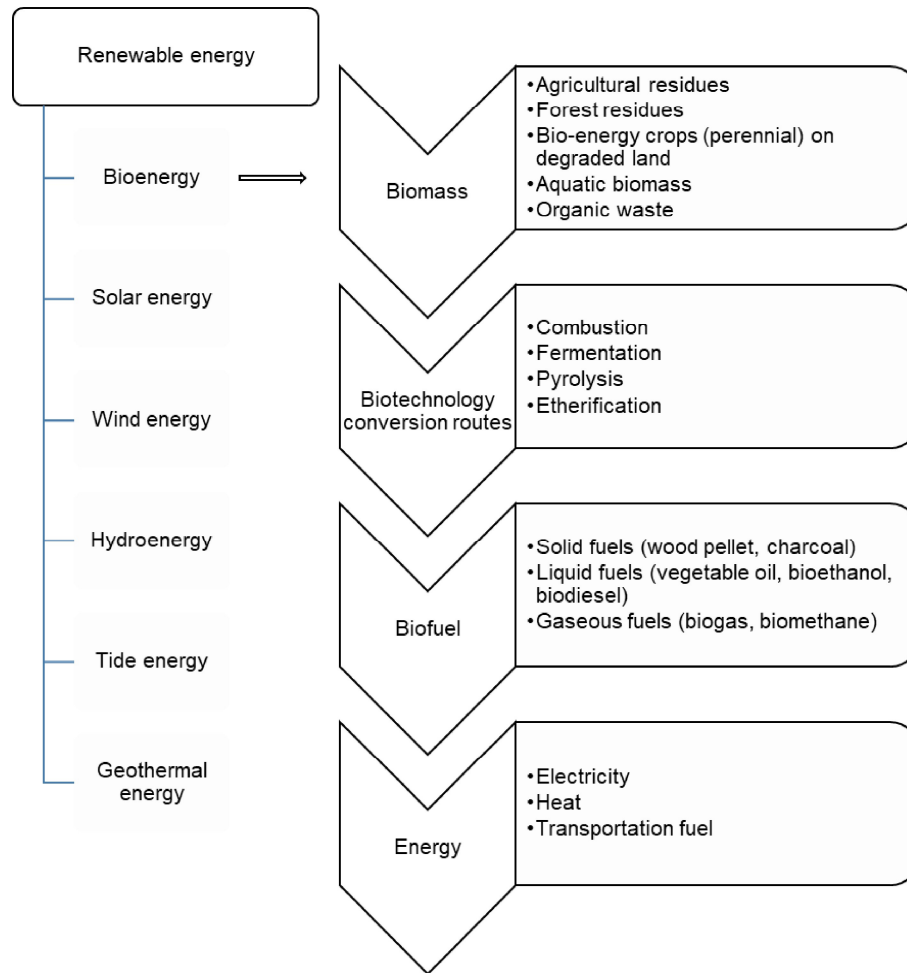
Renewable energy

Bioenergy

Solar energy

Wind energy

Hydroenergy

Tide energy

Geothermal energy

Biomass

•Agricultural residues
•Forest residues
•Bio-energy crops (perennial) on degraded land
•Aquatic biomass
•Organic waste

Biotechnology conversion routes

•Combustion
•Fermentation
•Pyrolysis
•Etherification

Biofuel

•Solid fuels (wood pellet, charcoal)
•Liquid fuels (vegetable oil, bioethanol, biodiesel)
•Gaseous fuels (biogas, biomethane)

Energy

•Electricity
•Heat
•Transportation fuel